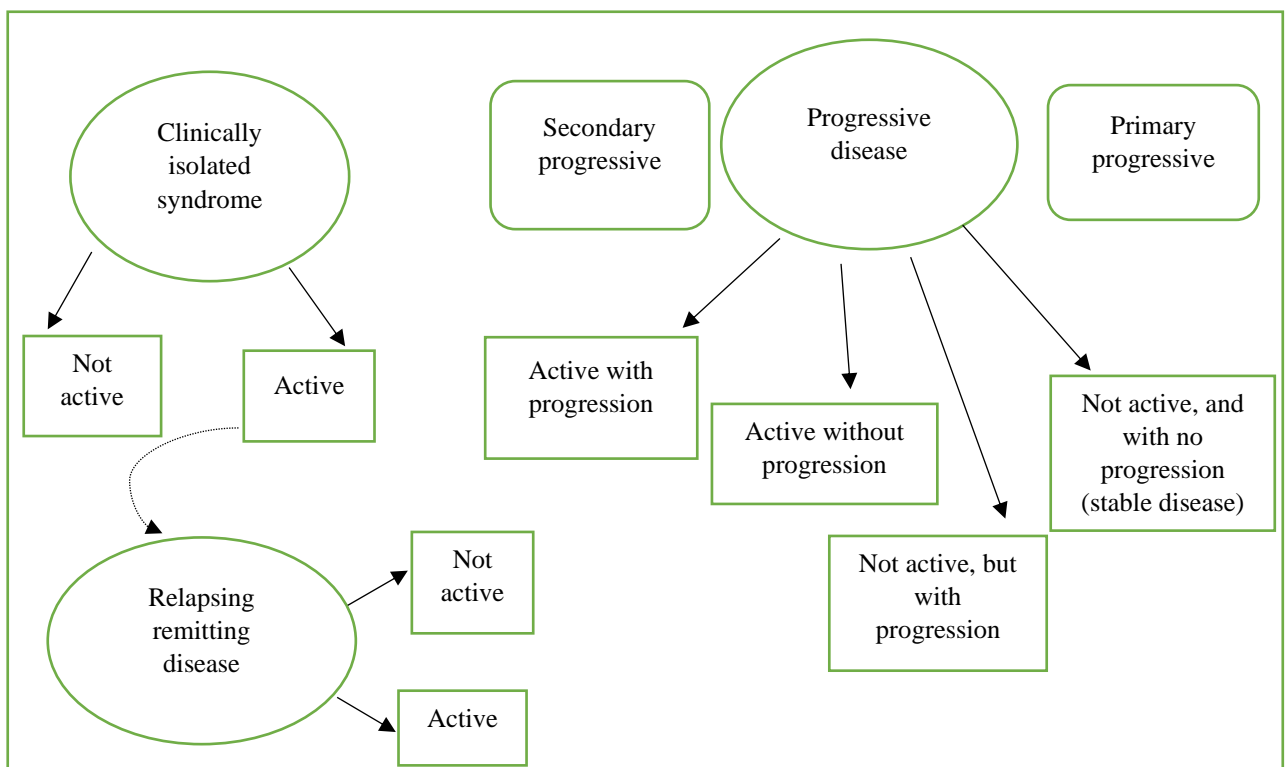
Clinically isolated syndrome

Not active

Active

Relapsing remitting disease

Not active

Active

Secondary progressive

Progressive disease

Primary progressive

Active with progression

Active without progression

Not active, but with progression

Not active, and with no progression (stable disease)